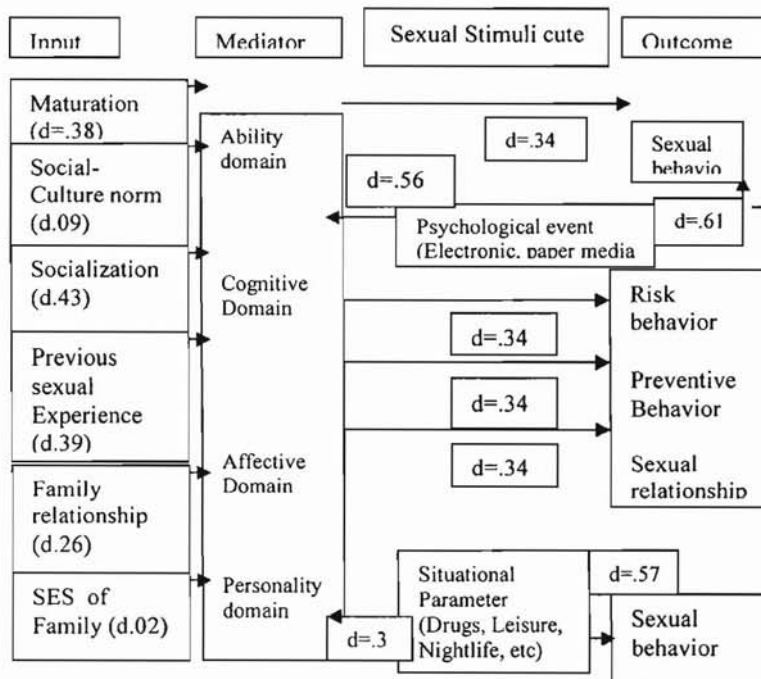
Input

Mediator

Sexual Stimuli cute

Outcome

Maturation (d=.38)

Social-Culture norm (d.09)

Socialization (d.43)

Previous sexual Experience (d.39)

Family relationship (d.26)

SES of Family (d.02)

Ability domain

Cognitive Domain

Affective Domain

Personality domain

d=.34

d=.56

Sexual behavio

Psychological event (Electronic, paper media

d=.61

Risk behavior

d=.34

Preventive Behavior

d=.34

d=.34

Sexual relationship

Situational Parameter (Drugs, Leisure, Nightlife, etc)

d=.57

d=.3

Sexual behavior